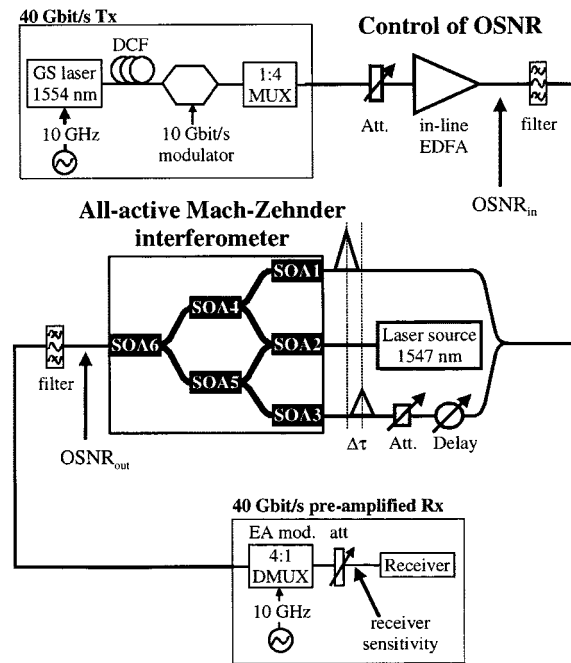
40 Gbit/s Tx

DCF

GS laser 1554 nm

1:4 MUX

10 GHz

10 Gbit/s modulator

Control of OSNR

Att.

in-line EDFA

filter

$OSNR_{in}$

All-active Mach-Zehnder interferometer

SOA1

SOA4

SOA6

SOA2

SOA5

SOA3

Laser source 1547 nm

$\Delta\tau$

Att.

Delay

filter

$OSNR_{out}$

40 Gbit/s pre-amplified Rx

EA mod.

att

4:1 DMUX

Receiver

10 GHz

receiver sensitivity